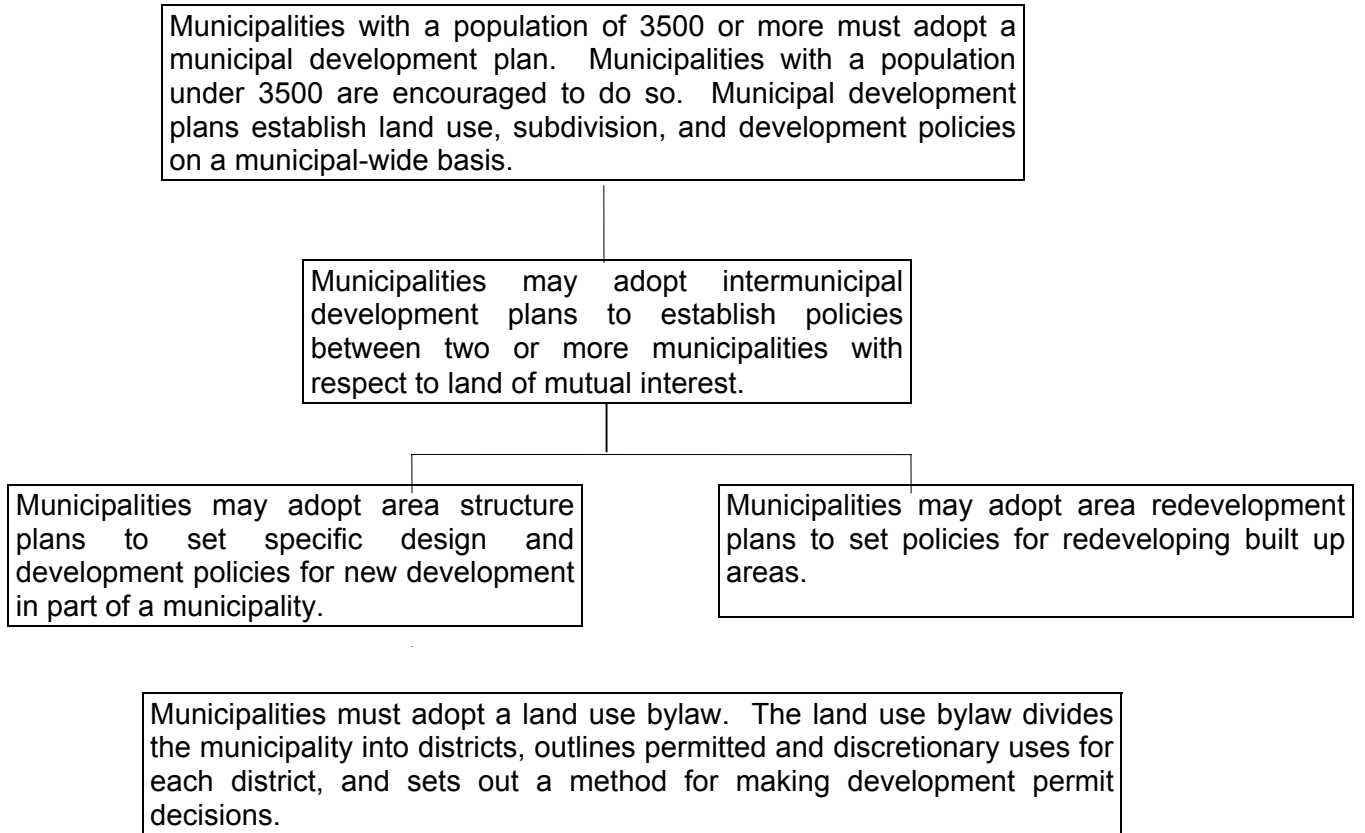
Municipalities with a population of 3500 or more must adopt a municipal development plan. Municipalities with a population under 3500 are encouraged to do so. Municipal development plans establish land use, subdivision, and development policies on a municipal-wide basis.

Municipalities may adopt intermunicipal development plans to establish policies between two or more municipalities with respect to land of mutual interest.

Municipalities may adopt area structure plans to set specific design and development policies for new development in part of a municipality.

Municipalities may adopt area redevelopment plans to set policies for redeveloping built up areas.

Municipalities must adopt a land use bylaw. The land use bylaw divides the municipality into districts, outlines permitted and discretionary uses for each district, and sets out a method for making development permit decisions.